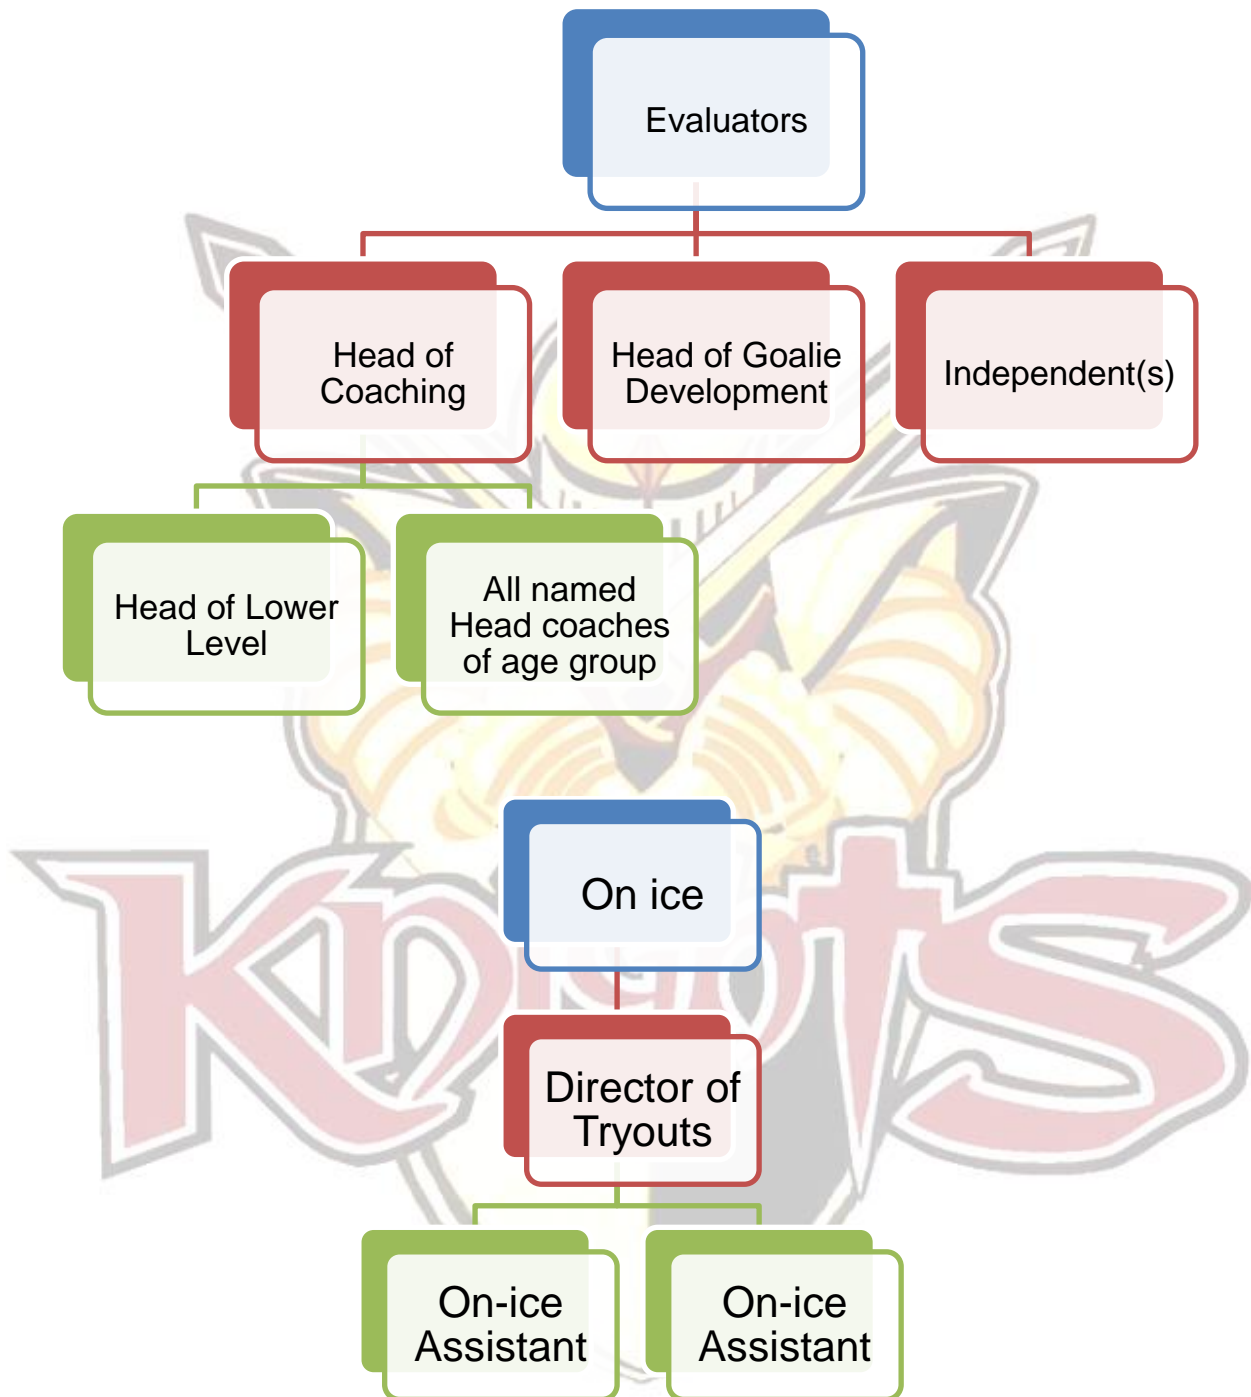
Evaluators

Head of Coaching

Head of Goalie Development

Independent(s)

Head of Lower Level

All named Head coaches of age group

On ice

Director of Tryouts

On-ice Assistant

On-ice Assistant

Knights